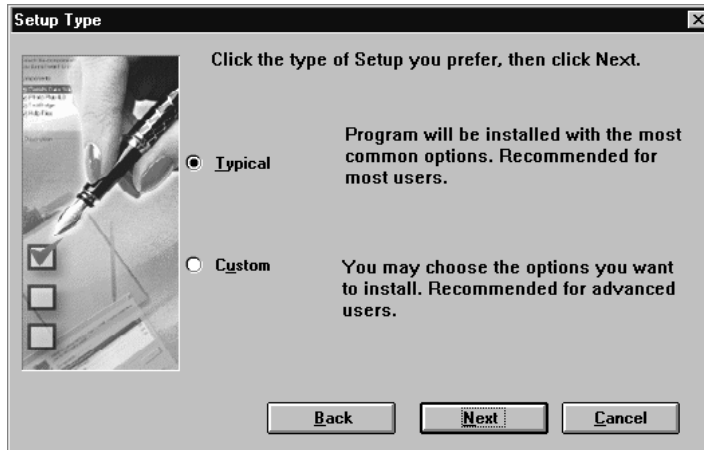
Setup Type

Click the type of Setup you prefer, then click Next.

Typical

Program will be installed with the most common options. Recommended for most users.

Custom

You may choose the options you want to install. Recommended for advanced users.

Back

Next

Cancel